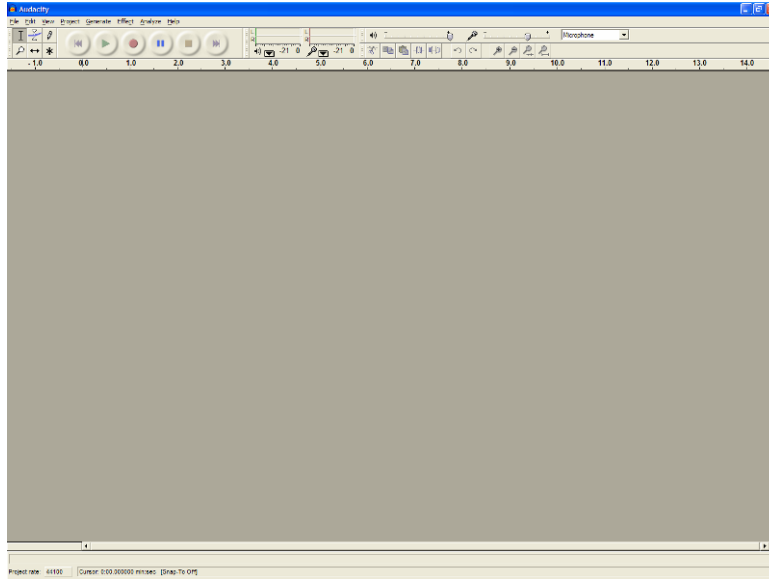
Audacity

File Edit View Project Generate Effect Analyze Help

-21 0 -21 0

Microphone

-1.0 0.0 1.0 2.0 3.0 4.0 5.0 6.0 7.0 8.0 9.0 10.0 11.0 12.0 13.0 14.0

Project rate: 44100 Cursor: 0:00.000000 min:sec [Snap-To Off]